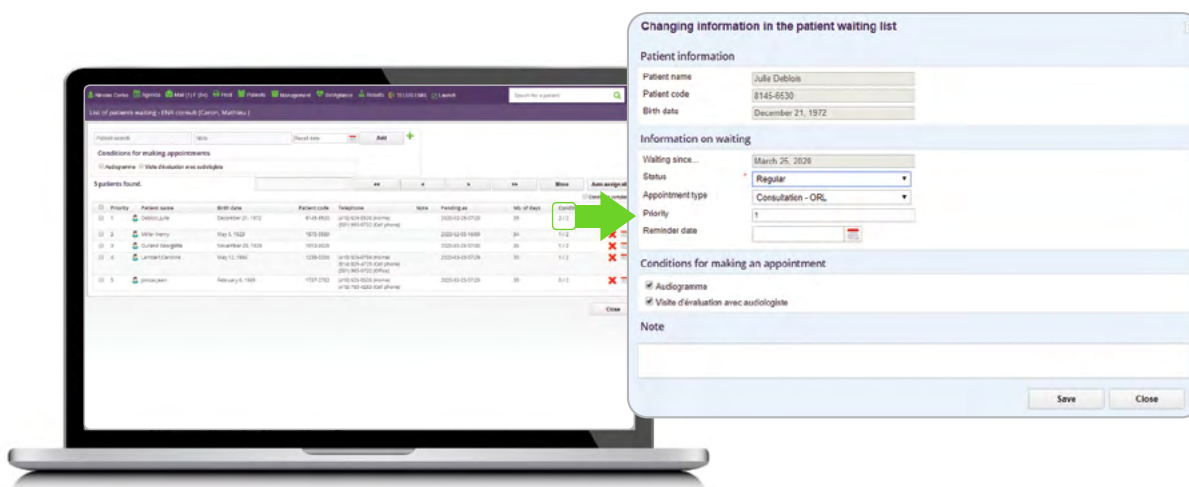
Nicolas Carter Agenda Mail (1) F (84) Find Patients Management Vigilance Results 10 LUO DMG Launch

Search for a patient

List of patients waiting - ENT consult (Caron, Mathieu)

Patient search

Note

Add

Conditions for making appointments

Audiogramme Visite d'évaluation avec audiologiste

5 patients found.

Move

Auto assign all

| Priority | Patient name | Birth date | Patient code | Telephone | Note | Pending as | No. of days | Condi |
|---|---|---|---|---|---|---|---|---|
| 1 | Deblois Julie | December 21, 1972 | 8145-6530 | (418) 624-0926 (Home) (581) 965-0722 (Cell phone) | | 2020-03-25 07:29 | 35 | 2 / 2 |
| 2 | Miller Henry | May 9, 1922 | 1670-5580 | | | 2020-02-05 16:59 | 84 | 1 / 2 |
| 3 | Durand Georgette | November 29, 1938 | 1013-0026 | | | 2020-03-29 07:30 | 35 | 1 / 2 |
| 4 | Lambert Caroline | May 13, 1990 | 1238-5256 | (418) 624-0799 (Home) (514) 826-4725 (Cell phone) (581) 965-0722 (Office) | | 2020-03-25 07:29 | 35 | 1 / 2 |
| 5 | Jimmie Jean | February 6, 1959 | 1737-2783 | (418) 624-0926 (Home) (418) 193-4260 (Cell phone) | | 2020-03-25 07:29 | 35 | 0 / 2 |

Close

Changing information in the patient waiting list

Patient information

Patient name Julie Deblois

Patient code 8145-6530

Birth date December 21, 1972

Information on waiting

Waiting since... March 25, 2020

Status * Regular

Appointment type Consultation - ORL

Priority 1

Reminder date

Conditions for making an appointment

Audiogramme

Visite d'évaluation avec audiologiste

Note

Save Close